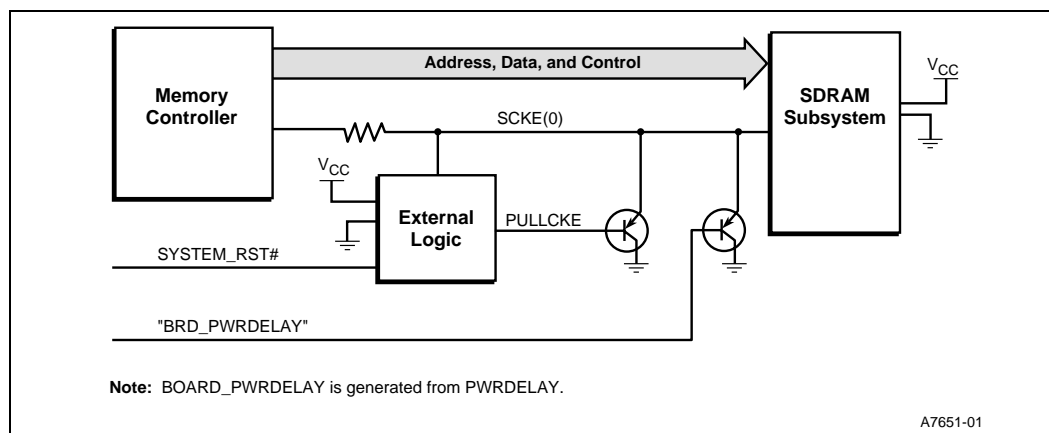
Address, Data, and Control

Memory Controller

SDRAM Subsystem

$V_{CC}$

SCKE(0)

$V_{CC}$

External Logic

PULLCKE

SYSTEM_RST#

"BRD_PWRDELAY"

**Note:** BOARD_PWRDELAY is generated from PWRDELAY.

A7651-01